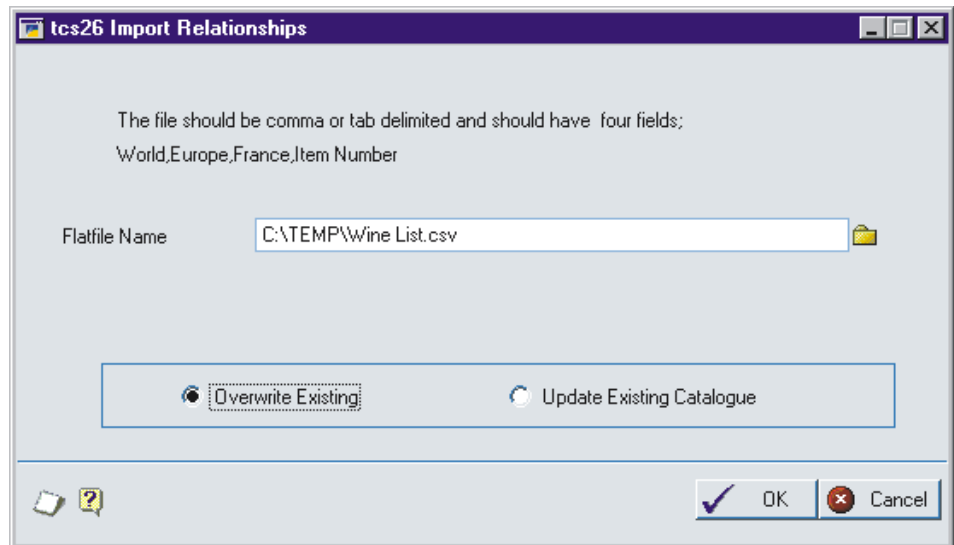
tcs26 Import Relationships

The file should be comma or tab delimited and should have four fields;
World,Europe,France,Item Number

Flatfile Name C:\TEMP\Wine List.csv

Overwrite Existing

Update Existing Catalogue

OK

Cancel